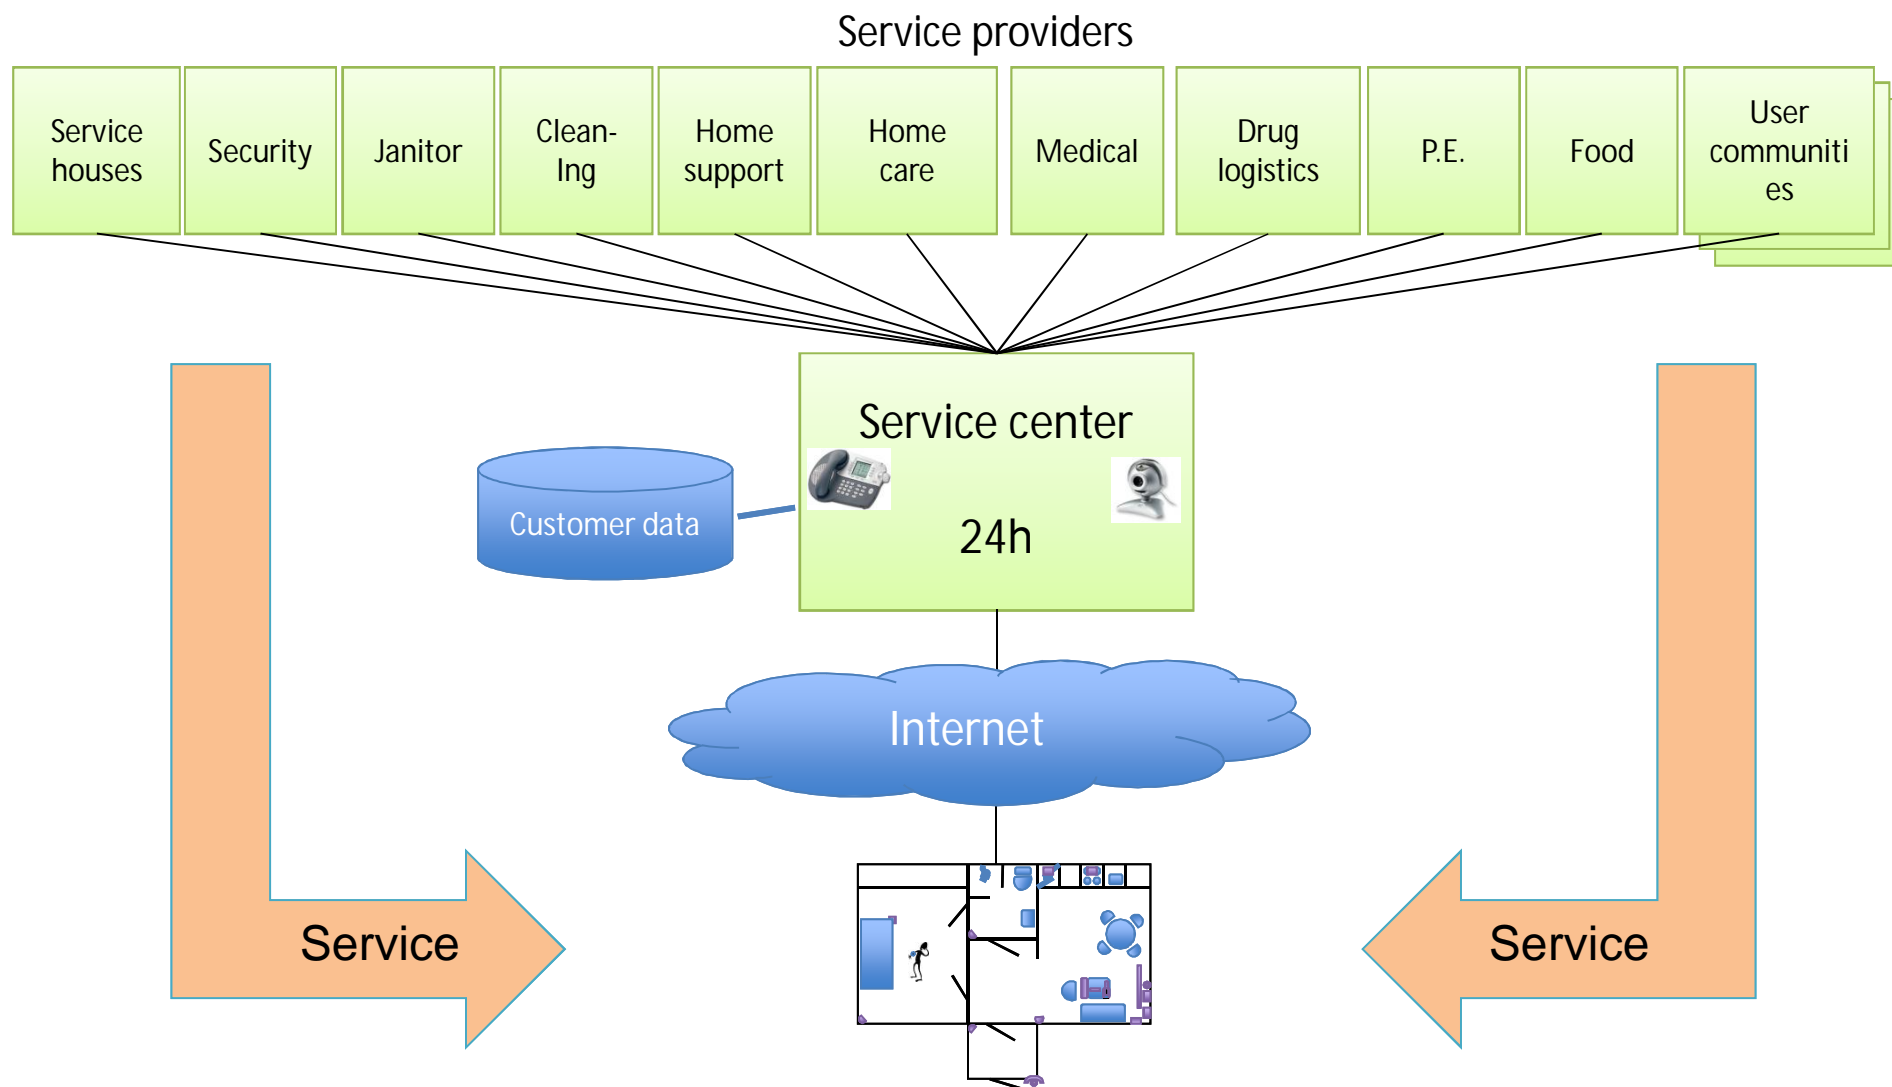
Service providers

Service houses

Security

Janitor

Clean-Ing

Home support

Home care

Medical

Drug logistics

P.E.

Food

User communiti es

Service center

24h

Customer data

Internet

Service

Service